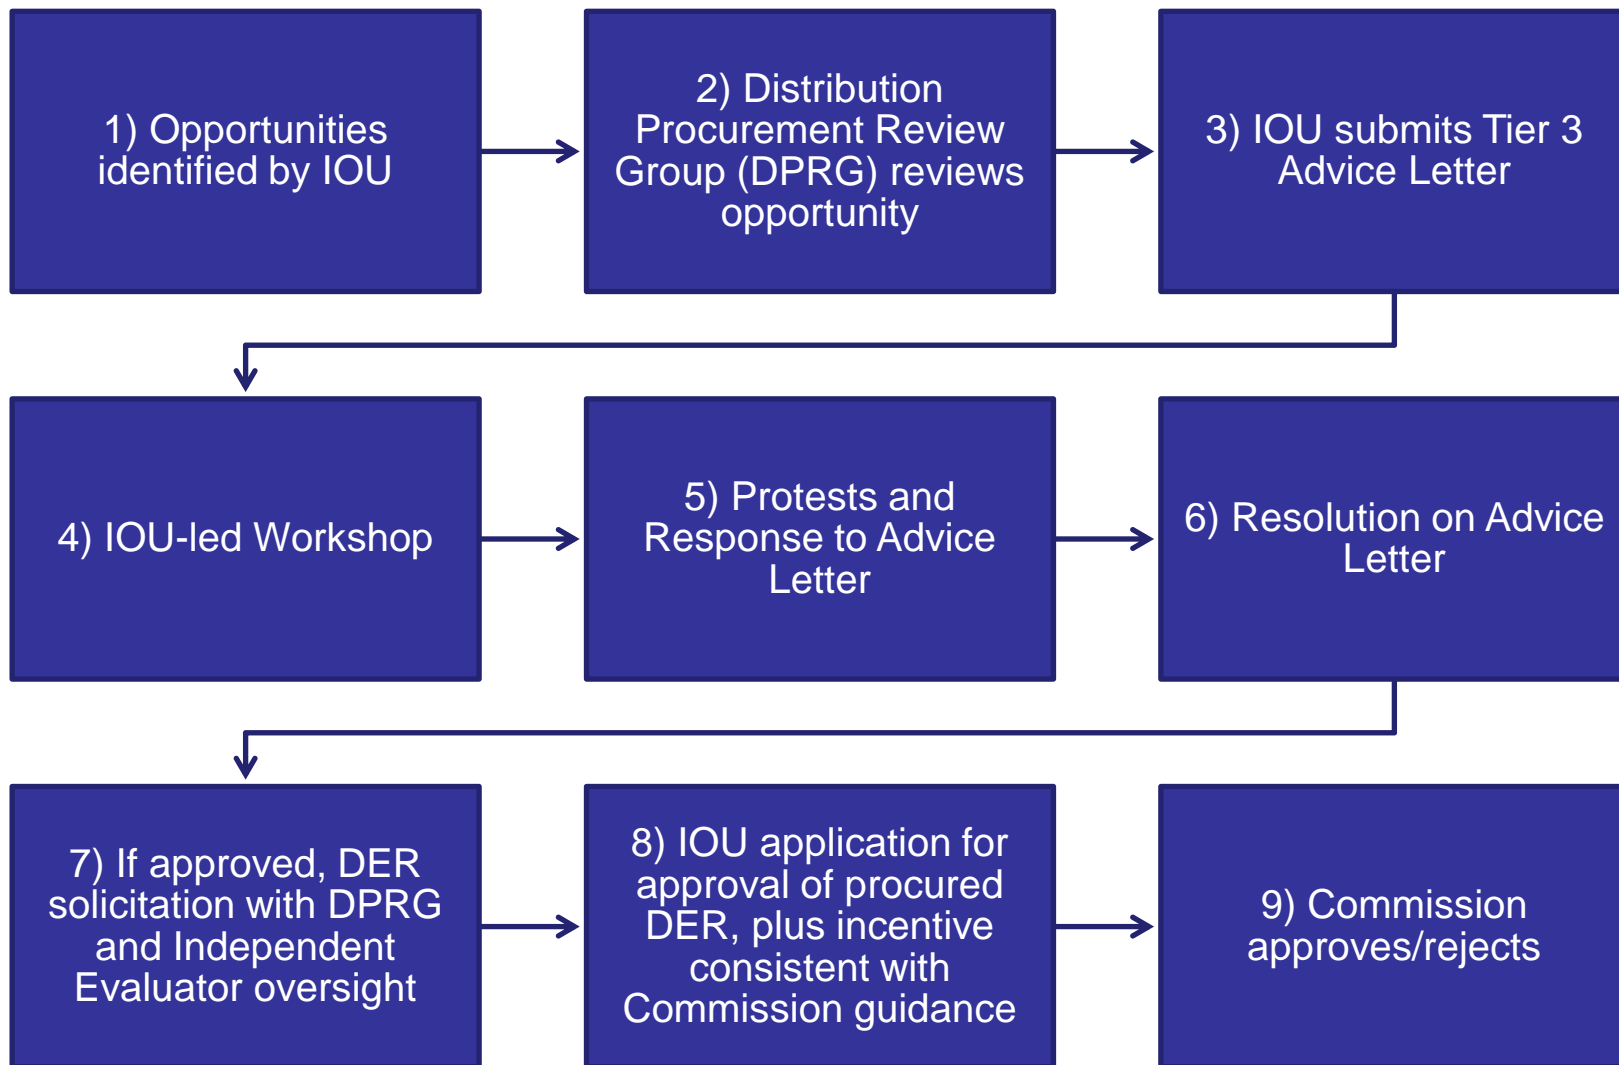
1) Opportunities identified by IOU

2) Distribution Procurement Review Group (DPRG) reviews opportunity

3) IOU submits Tier 3 Advice Letter

4) IOU-led Workshop

5) Protests and Response to Advice Letter

6) Resolution on Advice Letter

7) If approved, DER solicitation with DPRG and Independent Evaluator oversight

8) IOU application for approval of procured DER, plus incentive consistent with Commission guidance

9) Commission approves/rejects